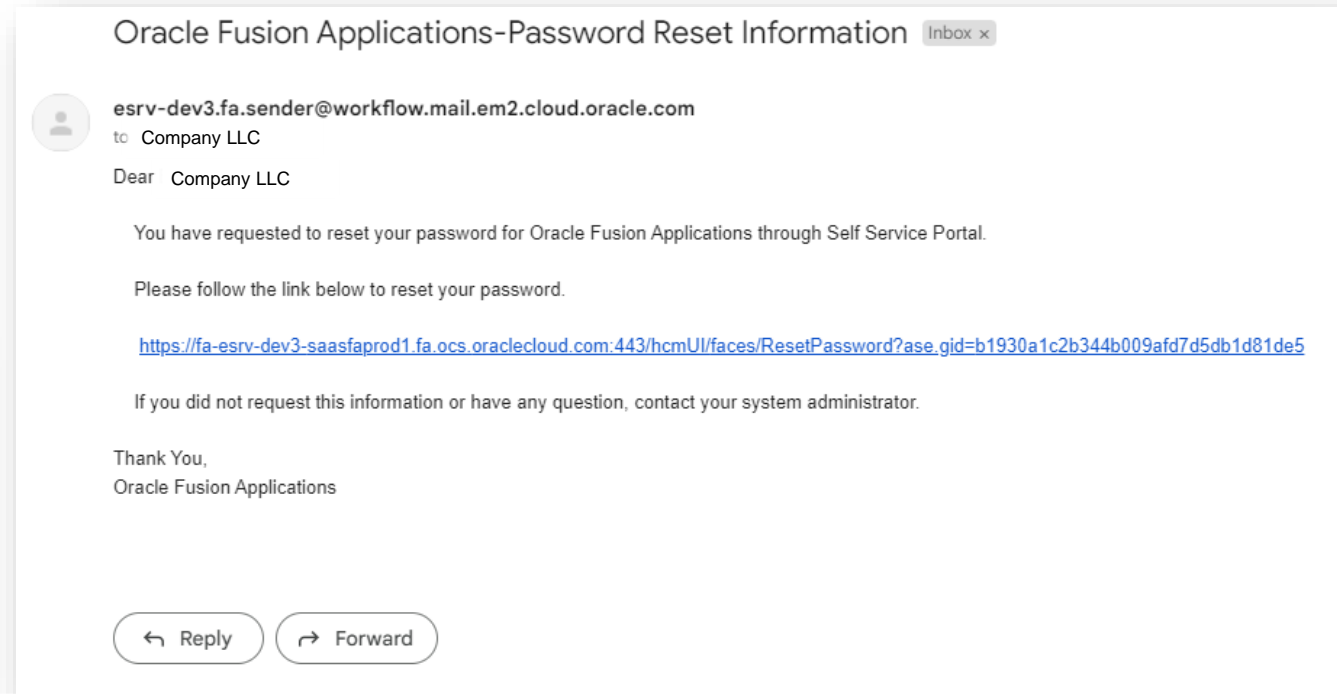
Oracle Fusion Applications-Password Reset Information Inbox ×

esrv-dev3.fa.sender@workflow.mail.em2.cloud.oracle.com
to Company LLC

Dear Company LLC

You have requested to reset your password for Oracle Fusion Applications through Self Service Portal.

Please follow the link below to reset your password.

https://fa-esrv-dev3-saasfaprod1.fa.ocs.oraclecloud.com:443/hcmUI/faces/ResetPassword?ase.gid=b1930a1c2b344b009afd7d5db1d81de5

If you did not request this information or have any question, contact your system administrator.

Thank You,
Oracle Fusion Applications

Reply

Forward